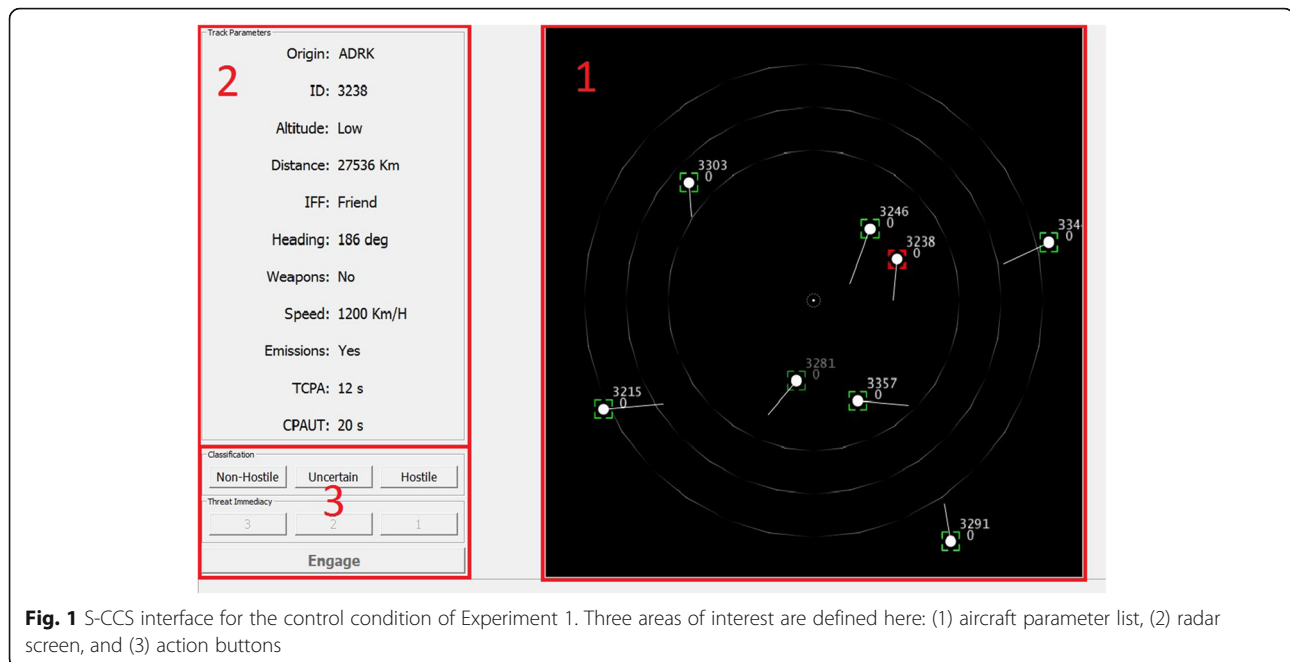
Track Parameters

2

Origin: ADRK

ID: 3238

Altitude: Low

Distance: 27536 Km

IFF: Friend

Heading: 186 deg

Weapons: No

Speed: 1200 Km/H

Emissions: Yes

TCPA: 12 s

CPAUT: 20 s

Classification

Non-Hostile Uncertain Hostile

Threat Immediacy

3

3 2 1

Engage

1

3303
0

3246
0

3238
0

334
0

3281
0

3357
0

3215
0

3291
0

**Fig. 1** S-CCS interface for the control condition of Experiment 1. Three areas of interest are defined here: (1) aircraft parameter list, (2) radar screen, and (3) action buttons